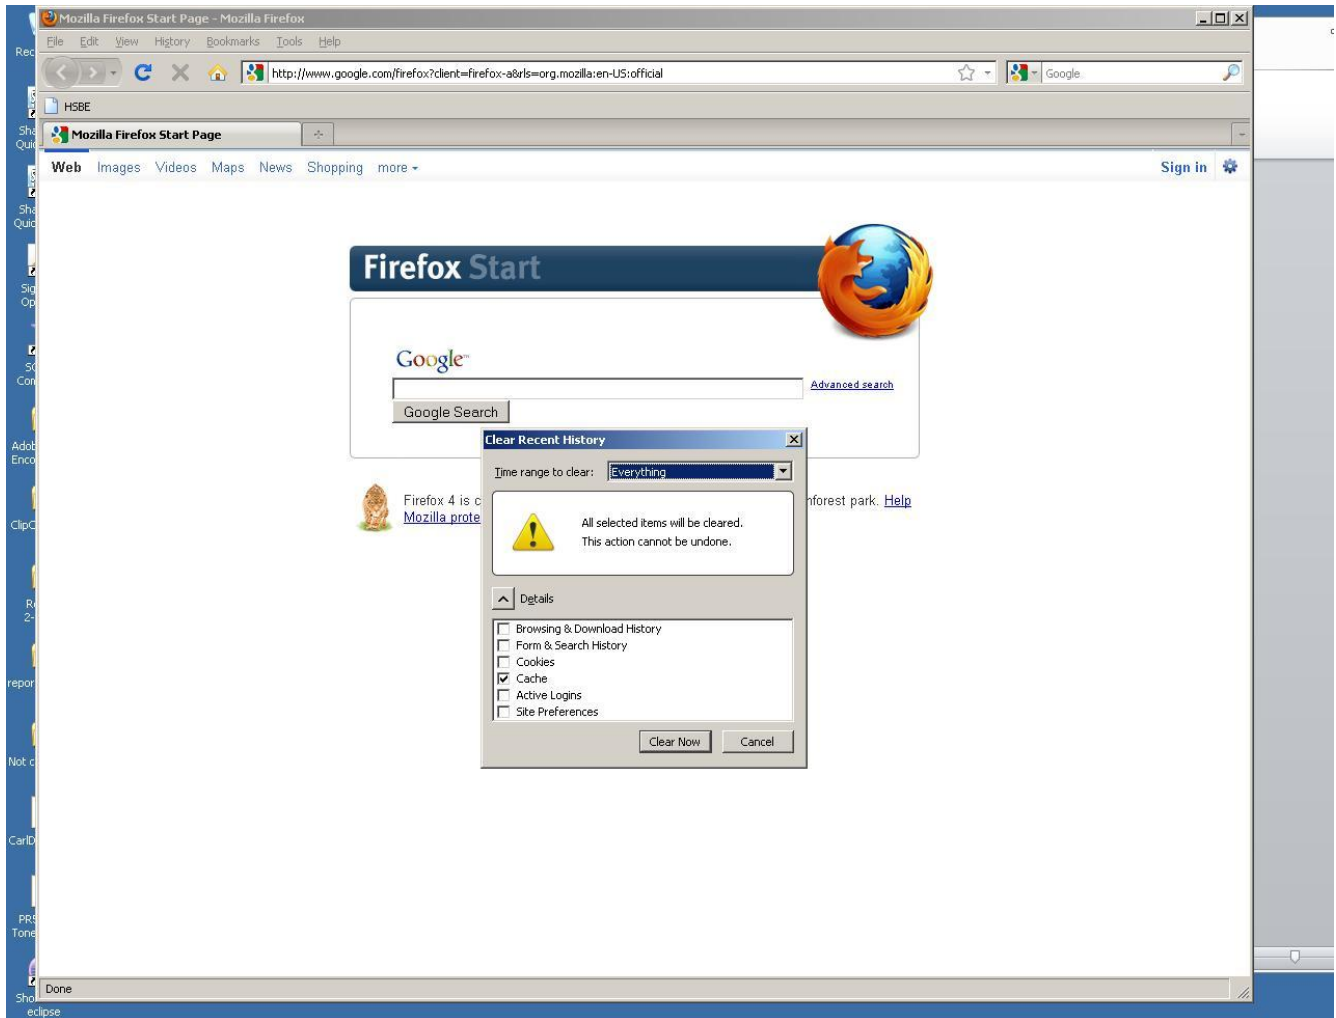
Mozilla Firefox Start Page - Mozilla Firefox

File Edit View History Bookmarks Tools Help

http://www.google.com/firefox?client=firefox-a&rls=org.mozilla:en-US:official

Google

HSBE

Mozilla Firefox Start Page

Web Images Videos Maps News Shopping more

Sign in

Firefox Start

Google

Advanced search

Google Search

Firefox 4 is c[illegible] nforest park. Help
Mozilla prote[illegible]

Clear Recent History

Time range to clear: Everything

All selected items will be cleared.
This action cannot be undone.

Details

Browsing & Download History
Form & Search History
Cookies
Cache
Active Logins
Site Preferences

Clear Now Cancel

Done

Rec
Sha Quic
Sha Quic
Sig Op
SC Con
Adob Enco
ClipC
R 2-
repor
Not c
CarlD
PR5 Tone
Sho
eclipse